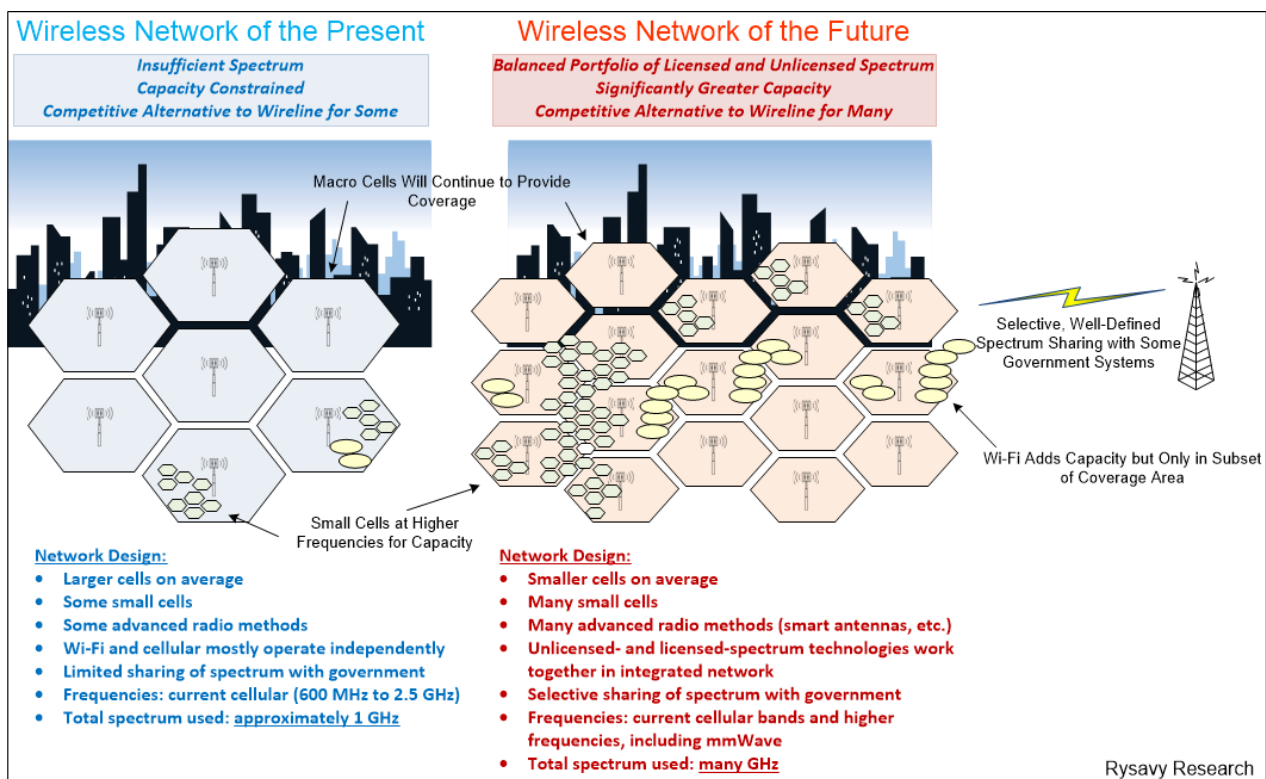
Wireless Network of the Present

Insufficient Spectrum
Capacity Constrained
Competitive Alternative to Wireline for Some

Wireless Network of the Future

Balanced Portfolio of Licensed and Unlicensed Spectrum
Significantly Greater Capacity
Competitive Alternative to Wireline for Many

Macro Cells Will Continue to Provide Coverage

Selective, Well-Defined Spectrum Sharing with Some Government Systems

Wi-Fi Adds Capacity but Only in Subset of Coverage Area

Small Cells at Higher Frequencies for Capacity

Network Design:
• Larger cells on average
• Some small cells
• Some advanced radio methods
• Wi-Fi and cellular mostly operate independently
• Limited sharing of spectrum with government
• Frequencies: current cellular (600 MHz to 2.5 GHz)
• Total spectrum used: approximately 1 GHz

Network Design:
• Smaller cells on average
• Many small cells
• Many advanced radio methods (smart antennas, etc.)
• Unlicensed- and licensed-spectrum technologies work together in integrated network
• Selective sharing of spectrum with government
• Frequencies: current cellular bands and higher frequencies, including mmWave
• Total spectrum used: many GHz

Rysavy Research